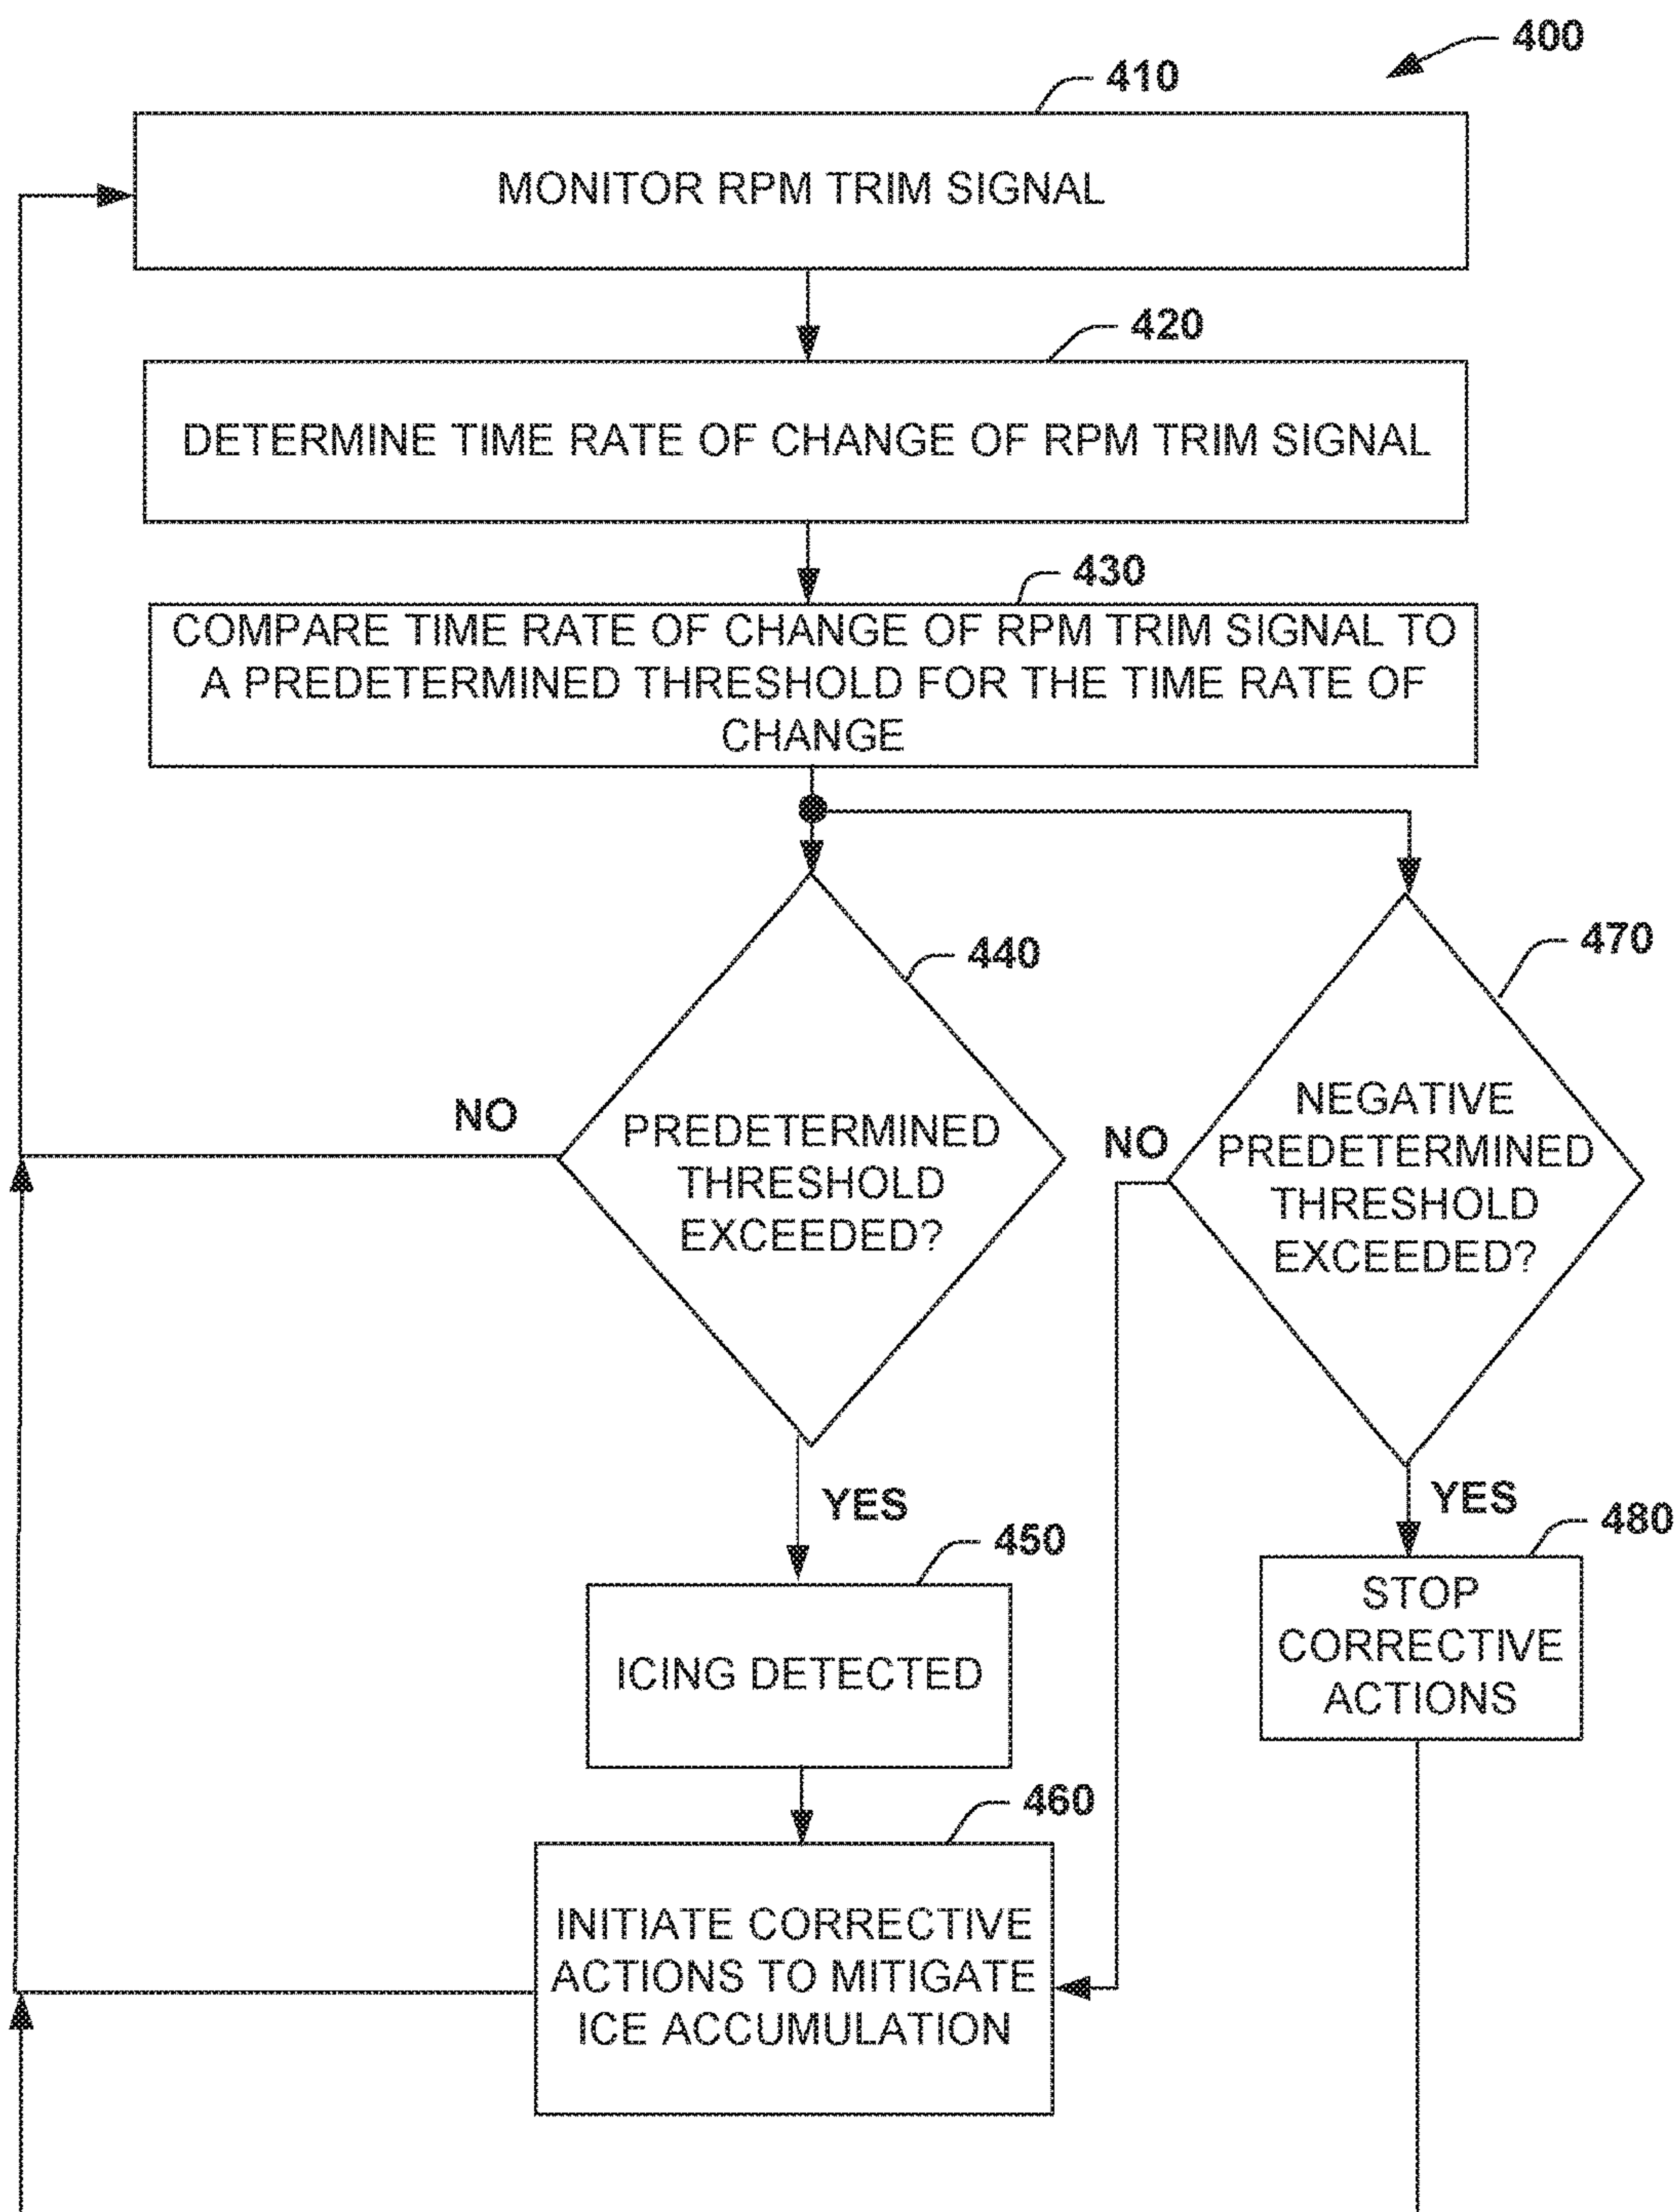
400

410

MONITOR RPM TRIM SIGNAL

420

DETERMINE TIME RATE OF CHANGE OF RPM TRIM SIGNAL

430

COMPARE TIME RATE OF CHANGE OF RPM TRIM SIGNAL TO A PREDETERMINED THRESHOLD FOR THE TIME RATE OF CHANGE

440

NO

PREDETERMINED THRESHOLD EXCEEDED?

YES

470

NO

NEGATIVE PREDETERMINED THRESHOLD EXCEEDED?

YES

450

ICING DETECTED

480

STOP CORRECTIVE ACTIONS

460

INITIATE CORRECTIVE ACTIONS TO MITIGATE ICE ACCUMULATION